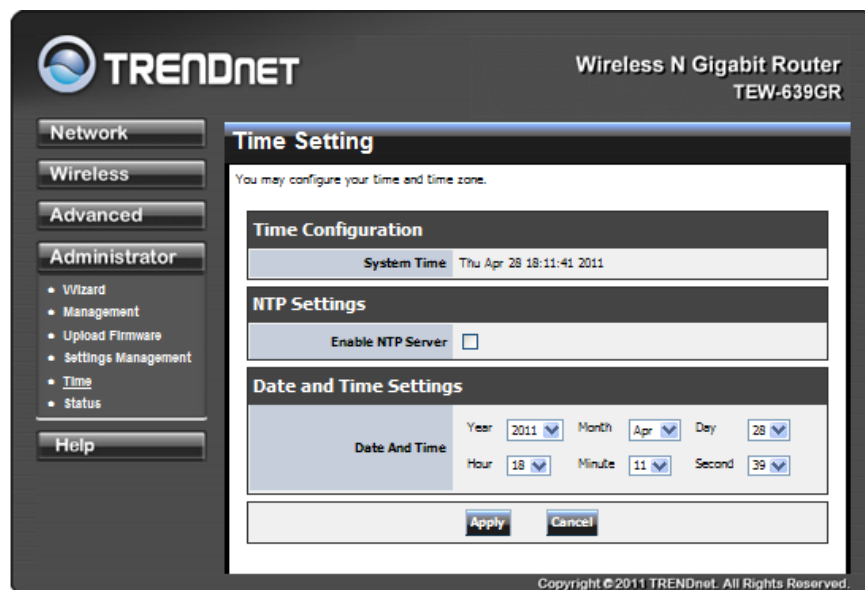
TRENDnet

Wireless N Gigabit Router
TEW-639GR

Network
Wireless
Advanced
Administrator
• Wizard
• Management
• Upload Firmware
• Settings Management
• Time
• Status
Help

Time Setting

You may configure your time and time zone.

Time Configuration

| System Time | Thu Apr 28 18:11:41 2011 |
|---|---|

NTP Settings

| Enable NTP Server | ☐ |
|---|---|

Date and Time Settings

| Date And Time | Year 2011 | Month Apr | Day 28 |
|---|---|---|---|
| | Hour 18 | Minute 11 | Second 39 |

Apply Cancel

Copyright © 2011 TRENDnet. All Rights Reserved.